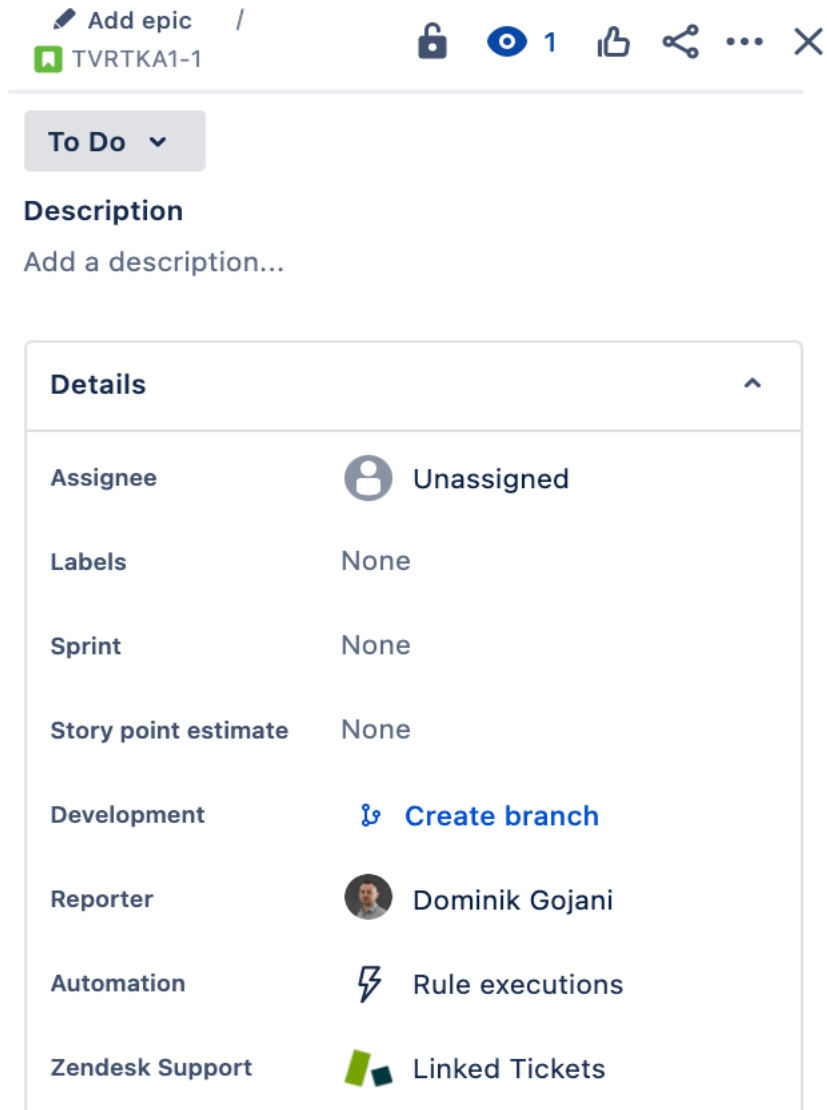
Add epic /
TVRTKA1-1

1

To Do

Description
Add a description...

Details

Assignee Unassigned
Labels None
Sprint None
Story point estimate None
Development Create branch
Reporter Dominik Gojani
Automation Rule executions
Zendesk Support Linked Tickets